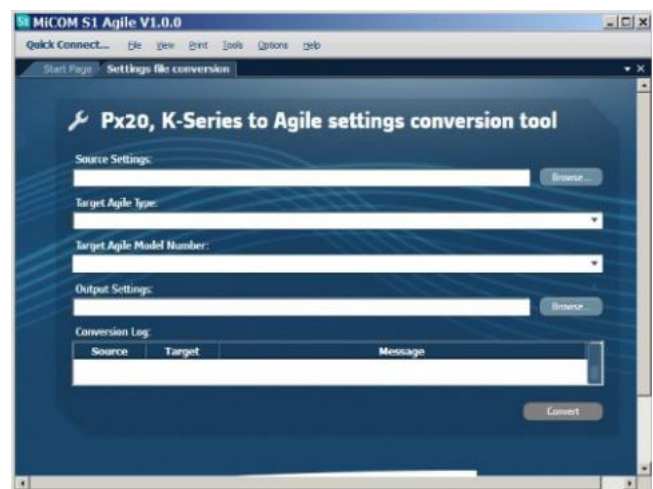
S1 MiCOM S1 Agile V1.0.0

Quick Connect... File View Print Tools Options Help

Start Page | Settings file conversion

Px20, K-Series to Agile settings conversion tool

Source Settings:

Browse...

Target Agile Type:

Target Agile Model Number:

Output Settings:

Browse...

Conversion Log:

| Source | Target | Message |
|---|---|---|
| | | |

Convert